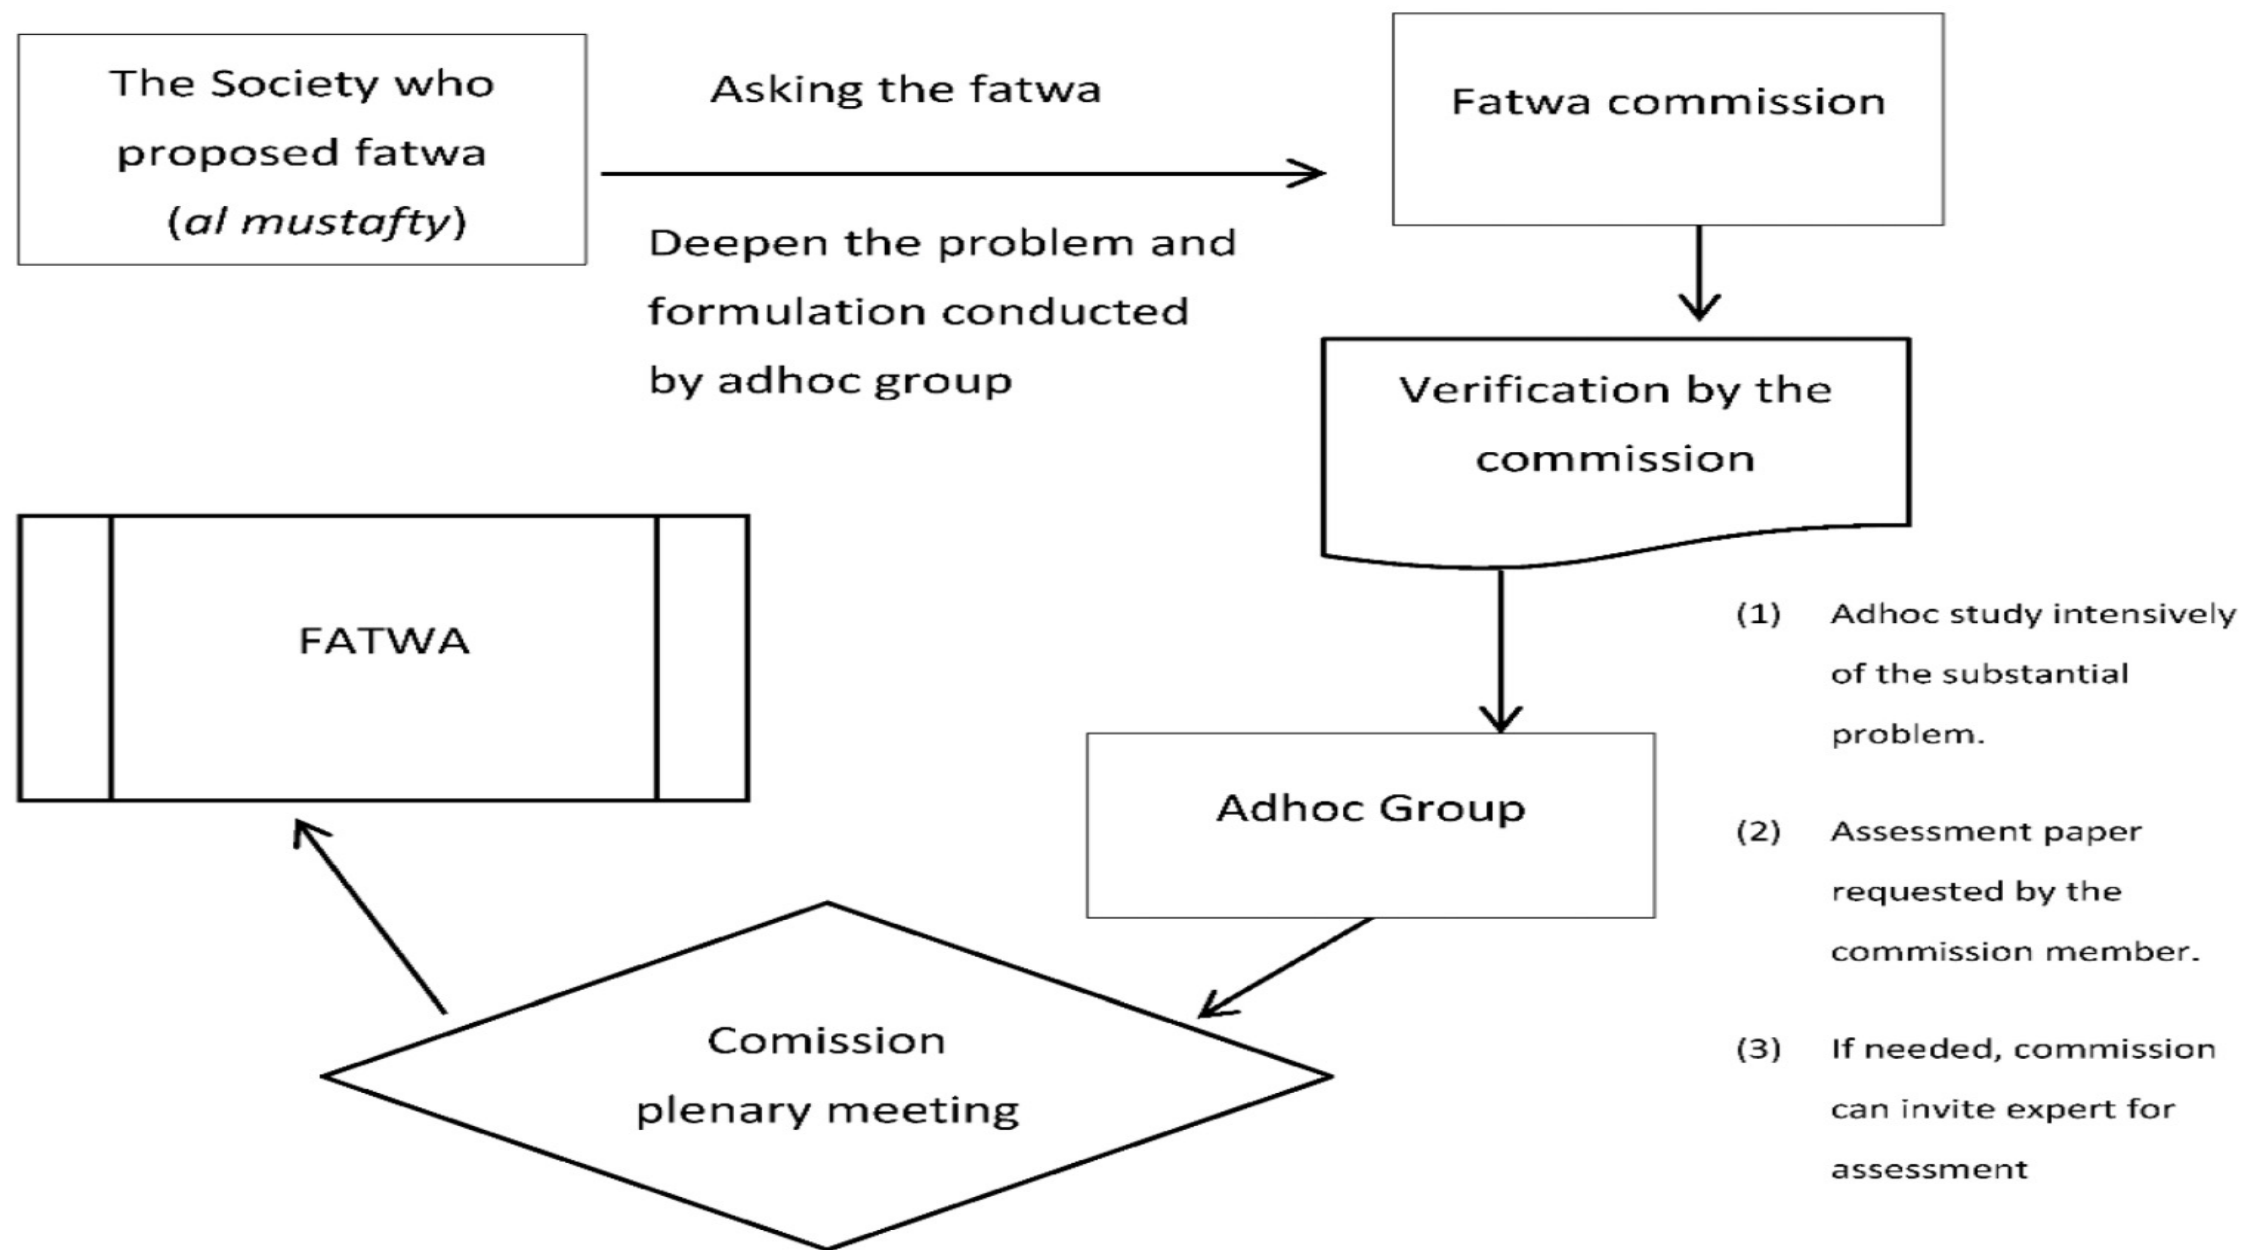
The Society who proposed fatwa (*al mustafty*)

Asking the fatwa

Fatwa commission

Deepen the problem and formulation conducted by adhoc group

Verification by the commission

FATWA

Adhoc Group

(1) Adhoc study intensively of the substantial problem.

(2) Assessment paper requested by the commission member.

(3) If needed, commission can invite expert for assessment

Comission plenary meeting